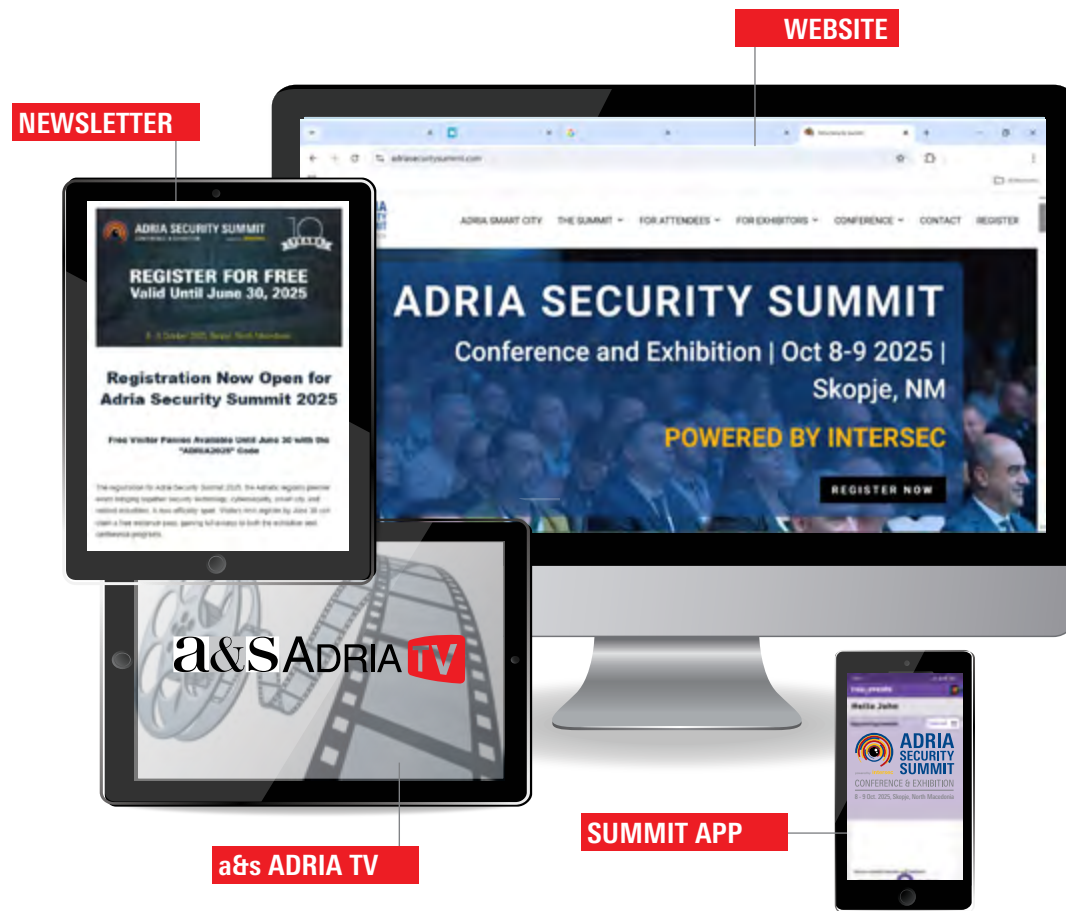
WEBSITE

NEWSLETTER

ADRIA SECURITY SUMMIT
CONFERENCE & EXHIBITION

10 YEARS

REGISTER FOR FREE
Valid Until June 30, 2025

8 - 9 October 2025, Skopje, North Macedonia

Registration Now Open for Adria Security Summit 2025

Free Visitor Passes Available Until June 30 with the "ADRIA2025" Code

The registration for Adria Security Summit 2025, the Adriatic region's premier event bringing together security technology, cybersecurity, smart city, and related industries, is now officially open. Visitors who register by June 30 can claim a free entrance pass, gaining full access to both the exhibition and conference programs.

adriasecuritysummit.com

ADRIA SMART CITY THE SUMMIT FOR ATTENDEES FOR EXHIBITORS CONFERENCE CONTACT REGISTER

ADRIA SECURITY SUMMIT
Conference and Exhibition | Oct 8-9 2025 | Skopje, NM
POWERED BY INTERSEC
REGISTER NOW

a&s ADRIA TV

Hello John

ADRIA SECURITY SUMMIT
CONFERENCE & EXHIBITION
8 - 9 Oct. 2025, Skopje, North Macedonia

SUMMIT APP

a&s ADRIA TV